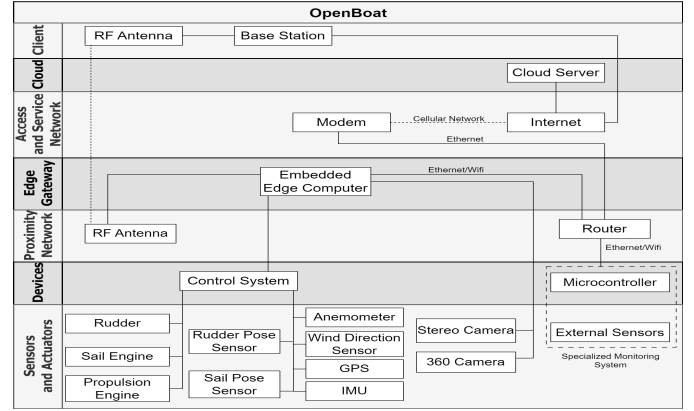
OpenBoat

Client
RF Antenna
Base Station

Cloud
Cloud Server

Access and Service Network
Modem
Cellular Network
Internet
Ethernet

Edge Gateway
Embedded Edge Computer
Ethernet/Wifi

Proximity Network
RF Antenna
Router
Ethernet/Wifi

Devices
Control System
Microcontroller

Sensors and Actuators
Rudder
Sail Engine
Propulsion Engine
Rudder Pose Sensor
Sail Pose Sensor
Anemometer
Wind Direction Sensor
GPS
IMU
Stereo Camera
360 Camera
External Sensors
Specialized Monitoring System